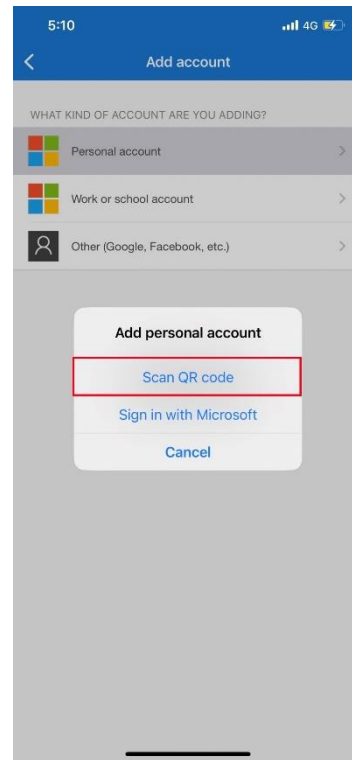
5:10

4G

Add account

WHAT KIND OF ACCOUNT ARE YOU ADDING?

Personal account

Work or school account

Other (Google, Facebook, etc.)

Add personal account

Scan QR code

Sign in with Microsoft

Cancel